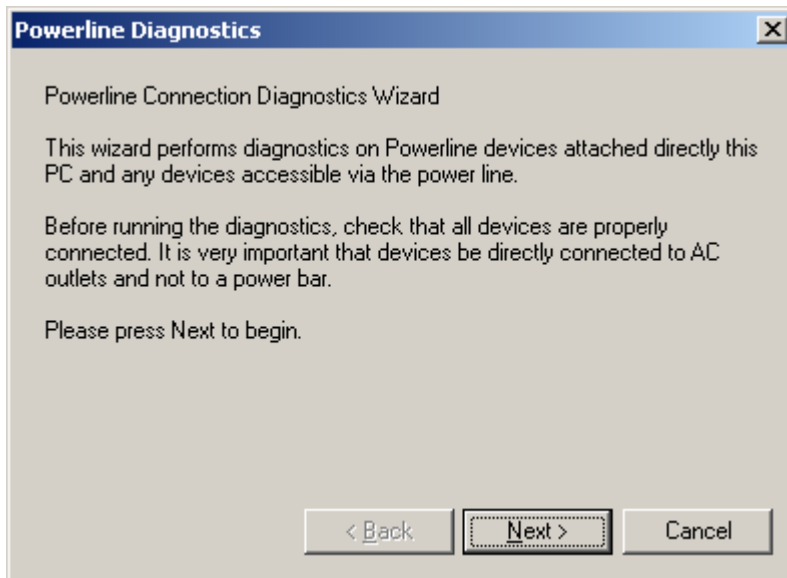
Powerline Diagnostics

Powerline Connection Diagnostics Wizard

This wizard performs diagnostics on Powerline devices attached directly this PC and any devices accessible via the power line.

Before running the diagnostics, check that all devices are properly connected. It is very important that devices be directly connected to AC outlets and not to a power bar.

Please press Next to begin.

< Back

Next >

Cancel